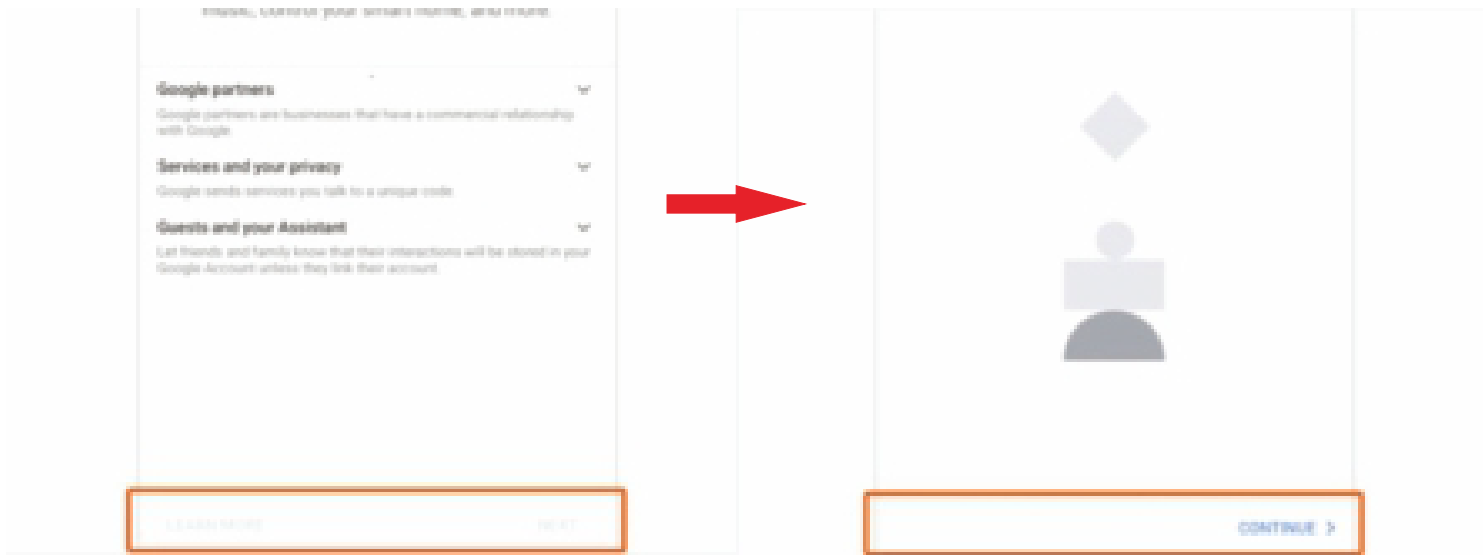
music, control your smart home, and more

Google partners

Google partners are businesses that have a commercial relationship with Google

Services and your privacy

Google sends services you talk to a unique code

Guests and your Assistant

Let friends and family know that their interactions will be stored in your Google Account unless they link their account

LEARN MORE

NEXT

CONTINUE ›